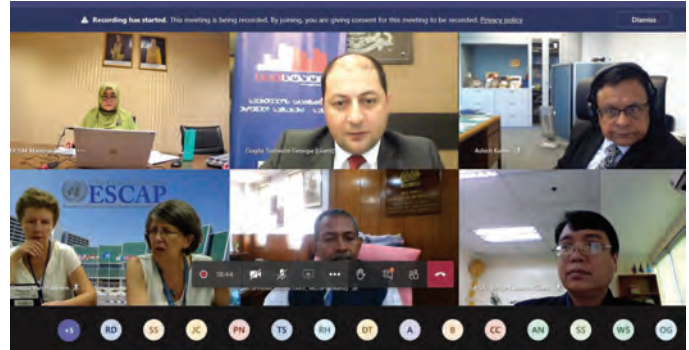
Recording has started. This meeting is being recorded. By joining, you are giving consent for this meeting to be recorded. Privacy policy

Dismiss

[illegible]

Gogita Todradze Georgia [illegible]

Ashish Kumar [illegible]

ESCAP

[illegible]

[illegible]

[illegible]

18:44

+5 RD SS JC PN TS RH DT A B CC AN SS WS OG